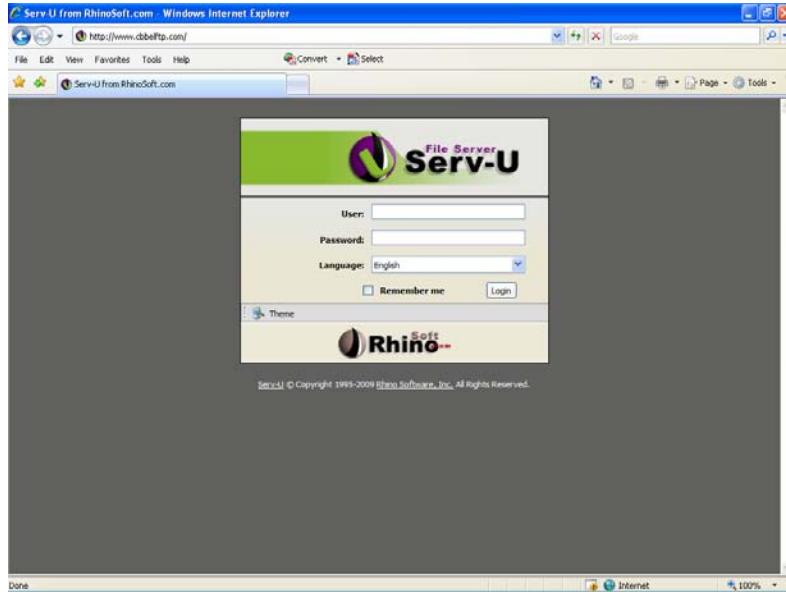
Serv-U from RhinoSoft.com - Windows Internet Explorer

http://www.cbbelftp.com/

Google

File Edit View Favorites Tools Help

Convert Select

Serv-U from RhinoSoft.com

Page Tools

File Server
Serv-U

User:

Password:

Language: English

Remember me

Login

Theme

RhinoSoft

Serv-U © Copyright 1995-2009 Rhino Software, Inc. All Rights Reserved.

Done

Internet

100%